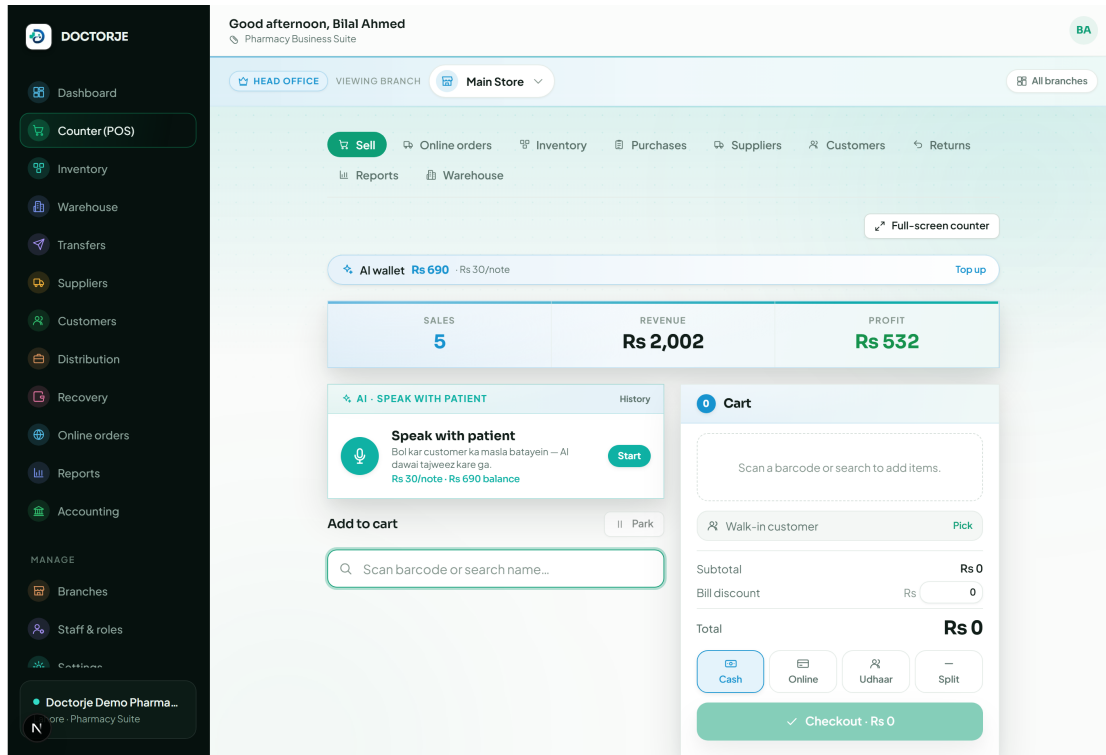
DOCTORJE

Dashboard
Counter (POS)
Inventory
Warehouse
Transfers
Suppliers
Customers
Distribution
Recovery
Online orders
Reports
Accounting

MANAGE
Branches
Staff & roles
Settings

Doctorje Demo Pharma...
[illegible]ore · Pharmacy Suite
N

Good afternoon, Bilal Ahmed
Pharmacy Business Suite

BA

HEAD OFFICE VIEWING BRANCH Main Store

All branches

Sell Online orders Inventory Purchases Suppliers Customers Returns
Reports Warehouse

Full-screen counter

AI wallet Rs 690 · Rs 30/note
Top up

| SALES | REVENUE | PROFIT |
|---|---|---|
| 5 | Rs 2,002 | Rs 532 |

AI · SPEAK WITH PATIENT
History
Speak with patient
Bol kar customer ka masla batayein — AI dawai tajweez kare ga.
Rs 30/note · Rs 690 balance
Start

Add to cart
Park
Scan barcode or search name...

0 Cart
Scan a barcode or search to add items.
Walk-in customer
Pick
Subtotal Rs 0
Bill discount Rs 0
Total Rs 0
Cash Online Udhaar Split
Checkout · Rs 0